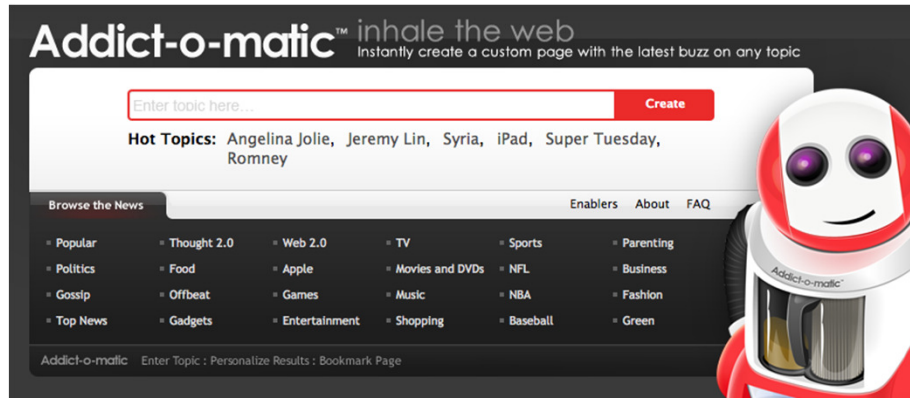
Addict-o-matic™ inhale the web
Instantly create a custom page with the latest buzz on any topic

Enter topic here...
Create

Hot Topics: Angelina Jolie, Jeremy Lin, Syria, iPad, Super Tuesday, Romney

Browse the News
Enablers About FAQ

Popular
Politics
Gossip
Top News

Thought 2.0
Food
Offbeat
Gadgets

Web 2.0
Apple
Games
Entertainment

TV
Movies and DVDs
Music
Shopping

Sports
NFL
NBA
Baseball

Parenting
Business
Fashion
Green

Addict-o-matic Enter Topic : Personalize Results : Bookmark Page

Addict-o-matic™